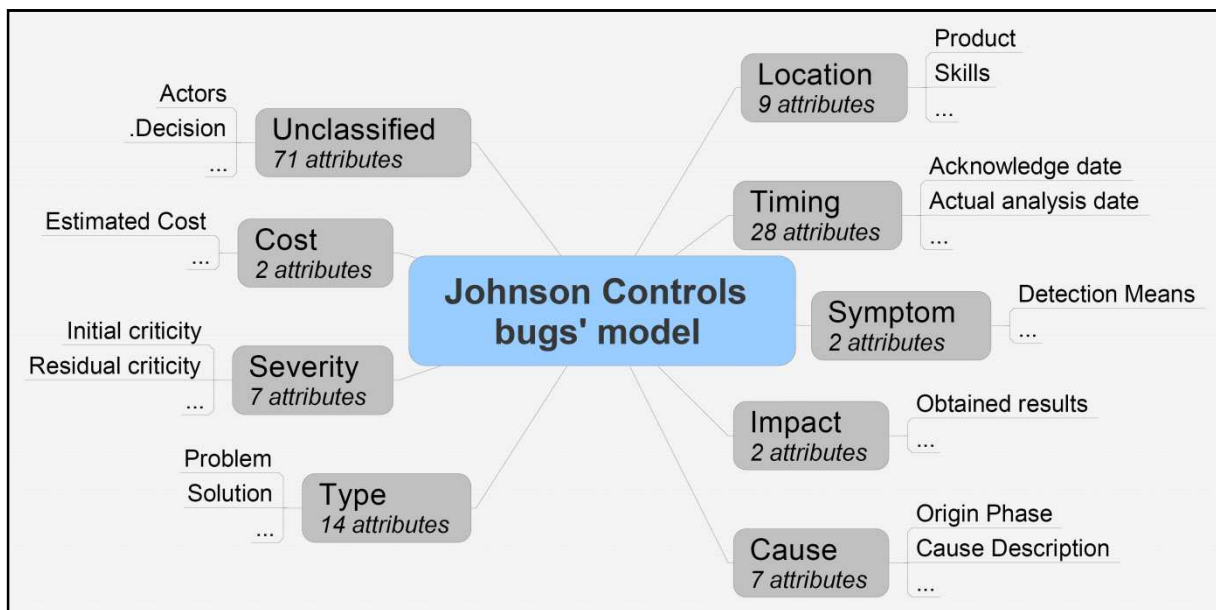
Johnson Controls bugs' model

Unclassified
71 attributes
Actors
.Decision
...

Cost
2 attributes
Estimated Cost
...

Severity
7 attributes
Initial criticity
Residual criticity
...

Type
14 attributes
Problem
Solution
...

Location
9 attributes
Product
Skills
...

Timing
28 attributes
Acknowledge date
Actual analysis date
...

Symptom
2 attributes
Detection Means
...

Impact
2 attributes
Obtained results
...

Cause
7 attributes
Origin Phase
Cause Description
...